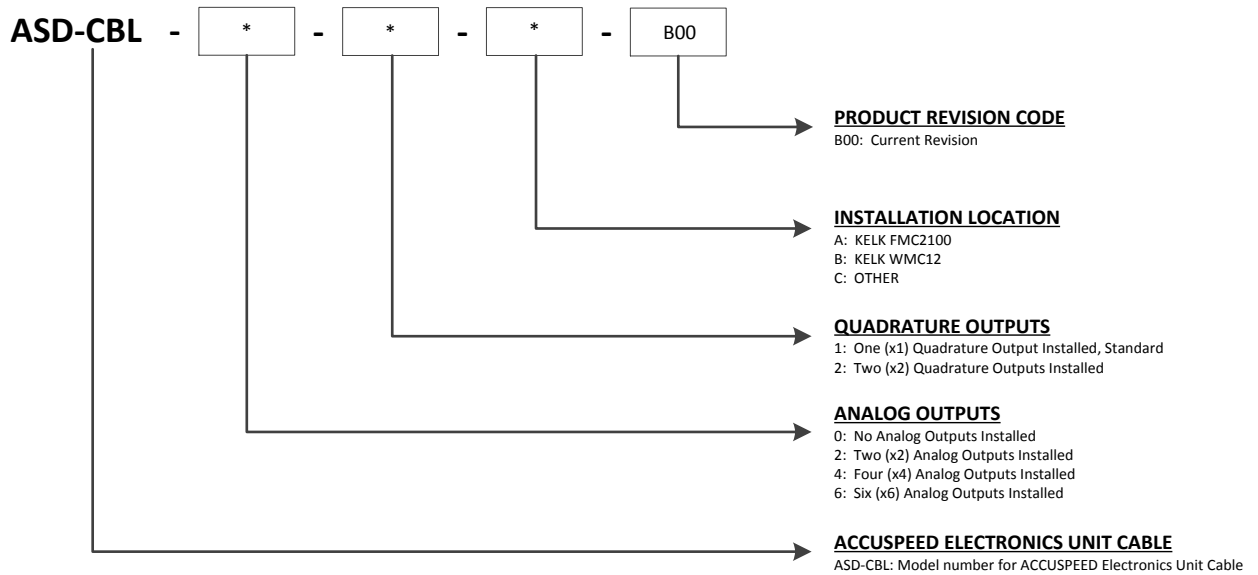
ASD-CBL - * - * - * - B00

PRODUCT REVISION CODE
B00: Current Revision

INSTALLATION LOCATION
A: KELK FMC2100
B: KELK WMC12
C: OTHER

QUADRATURE OUTPUTS
1: One (x1) Quadrature Output Installed, Standard
2: Two (x2) Quadrature Outputs Installed

ANALOG OUTPUTS
0: No Analog Outputs Installed
2: Two (x2) Analog Outputs Installed
4: Four (x4) Analog Outputs Installed
6: Six (x6) Analog Outputs Installed

ACCUSPEED ELECTRONICS UNIT CABLE
ASD-CBL: Model number for ACCUSPEED Electronics Unit Cable